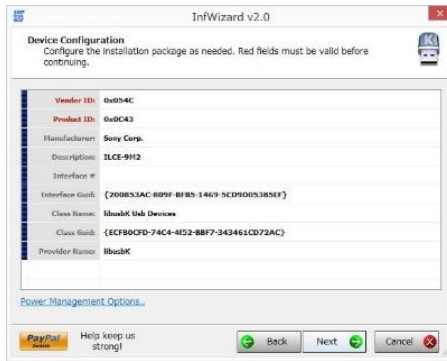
InfWizard v2.0

Device Configuration
Configure the installation package as needed. Red fields must be valid before continuing.

| | |
|---|---|
| Vendor ID: | 0x054C |
| Product ID: | 0x0C43 |
| Manufacturer: | Sony Corp. |
| Description: | ILCE-9M2 |
| Interface #: | |
| Interface Guid: | {200853AC-809F-BFB5-1469-5CD9D05385EF} |
| Class Name: | libusbK Usb Devices |
| Class Guid: | {ECFB0CFD-74C4-4f52-BBF7-343461CD72AC} |
| Provider Name: | libusbK |

Power Management Options...

PayPal Donate

Help keep us strong!

Back

Next

Cancel